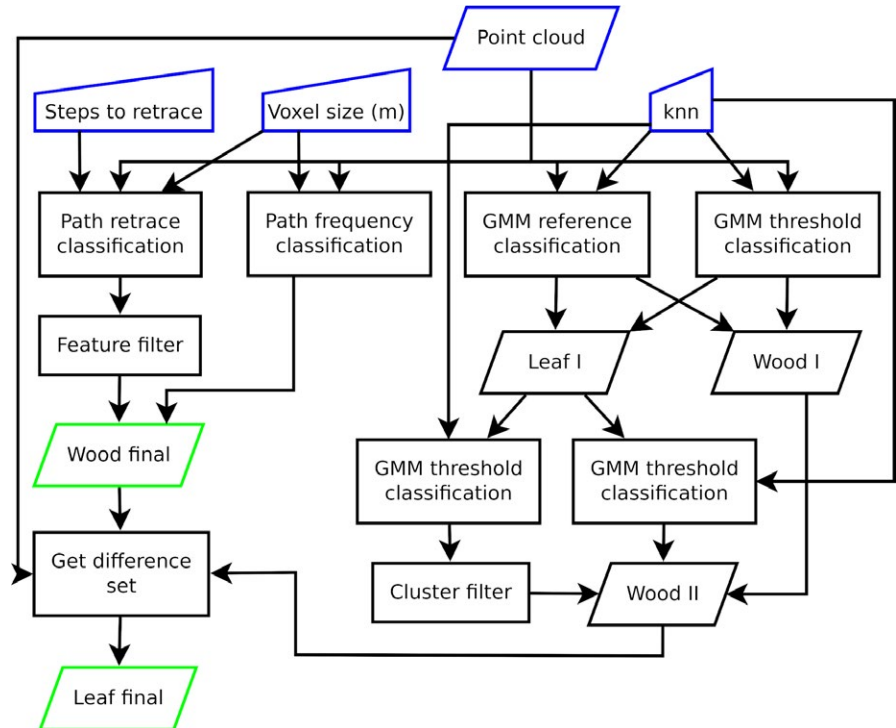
Point cloud

Steps to retrace

Voxel size (m)

knn

Path retrace classification

Path frequency classification

GMM reference classification

GMM threshold classification

Feature filter

Leaf I

Wood I

Wood final

GMM threshold classification

GMM threshold classification

Get difference set

Cluster filter

Wood II

Leaf final